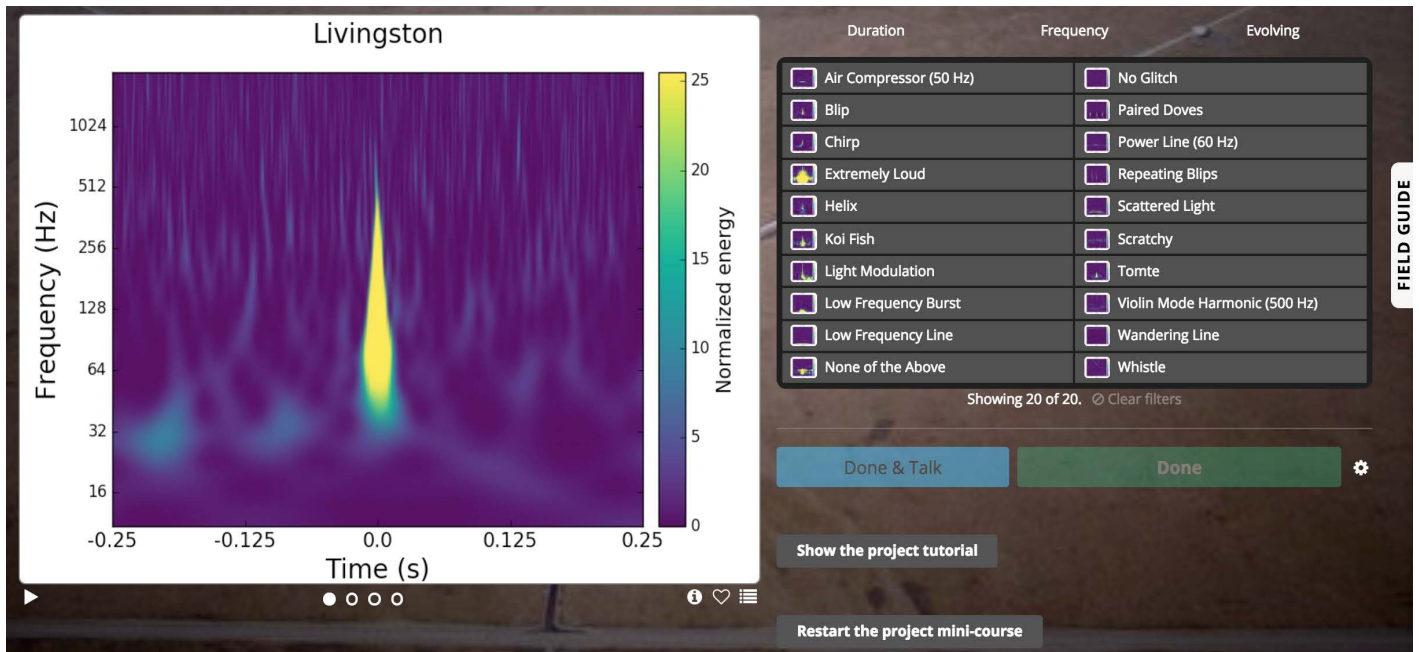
Livingston

Frequency (Hz)

1024
512
256
128
64
32
16

-0.25 -0.125 0.0 0.125 0.25

Time (s)

25
20
15
10
5
0

Normalized energy

Duration Frequency Evolving

| Air Compressor (50 Hz) | No Glitch |
|---|---|
| Blip | Paired Doves |
| Chirp | Power Line (60 Hz) |
| Extremely Loud | Repeating Blips |
| Helix | Scattered Light |
| Koi Fish | Scratchy |
| Light Modulation | Tomte |
| Low Frequency Burst | Violin Mode Harmonic (500 Hz) |
| Low Frequency Line | Wandering Line |
| None of the Above | Whistle |

Showing 20 of 20. Clear filters

FIELD GUIDE

Done & Talk Done

Show the project tutorial

Restart the project mini-course